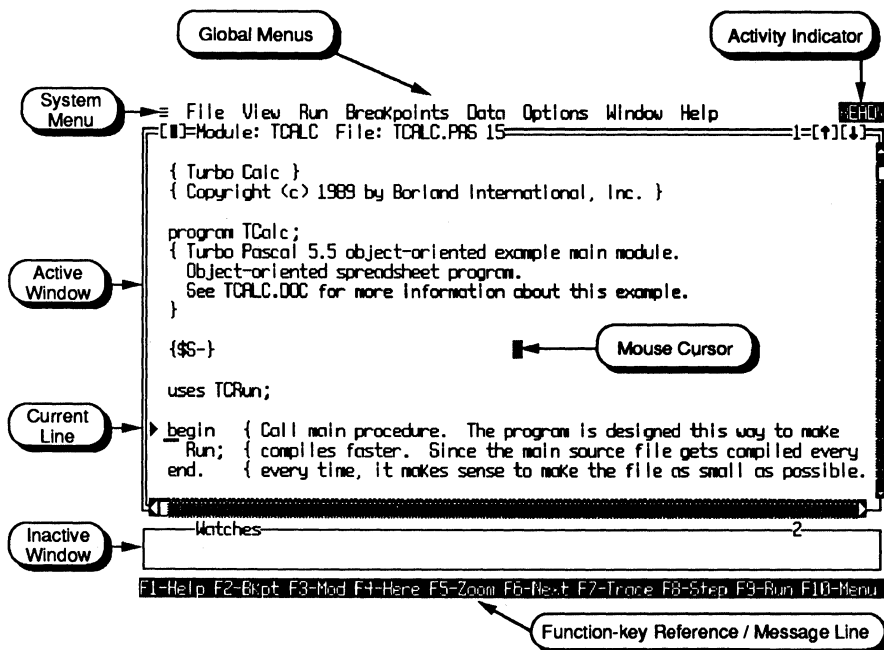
Global Menus

Activity Indicator

System Menu

≡ File View Run Breakpoints Data Options Window Help READY

[■]=Module: TCALC File: TCALC.PAS 15 1=[↑][↓]

{ Turbo Calc }
{ Copyright (c) 1989 by Borland International, Inc. }

program TCalc;
{ Turbo Pascal 5.5 object-oriented example main module.
  Object-oriented spreadsheet program.
  See TCALC.DOC for more information about this example.
}

{$S-}

Mouse Cursor

uses TCRun;

begin { Call main procedure. The program is designed this way to make
  Run; { compiles faster. Since the main source file gets compiled every
end. { every time, it makes sense to make the file as small as possible.

Active Window

Current Line

Inactive Window

Watches 2

F1-Help F2-Bkpt F3-Mod F4-Here F5-Zoom F6-Next F7-Trace F8-Step F9-Run F10-Menu

Function-key Reference / Message Line